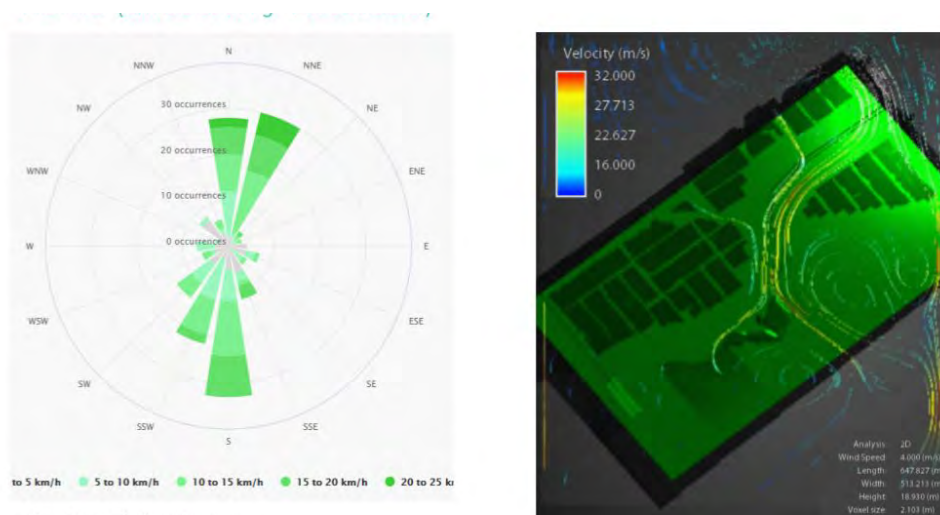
N
NNE
NE
ENE
E
ESE
SE
SSE
S
SSW
SW
WSW
W
WNW
NW
NNW
30 occurrences
20 occurrences
10 occurrences
0 occurrences

to 5 km/h   5 to 10 km/h   10 to 15 km/h   15 to 20 km/h   20 to 25 k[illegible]

Velocity (m/s)
32.000
27.713
22.627
16.000
0

Analysis: 2D
Wind Speed: 4.000 (m/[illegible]
Length: 647.827 (m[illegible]
Width: 513.213 (m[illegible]
Height: 18.930 (m)
Voxel size: 2.103 (m)